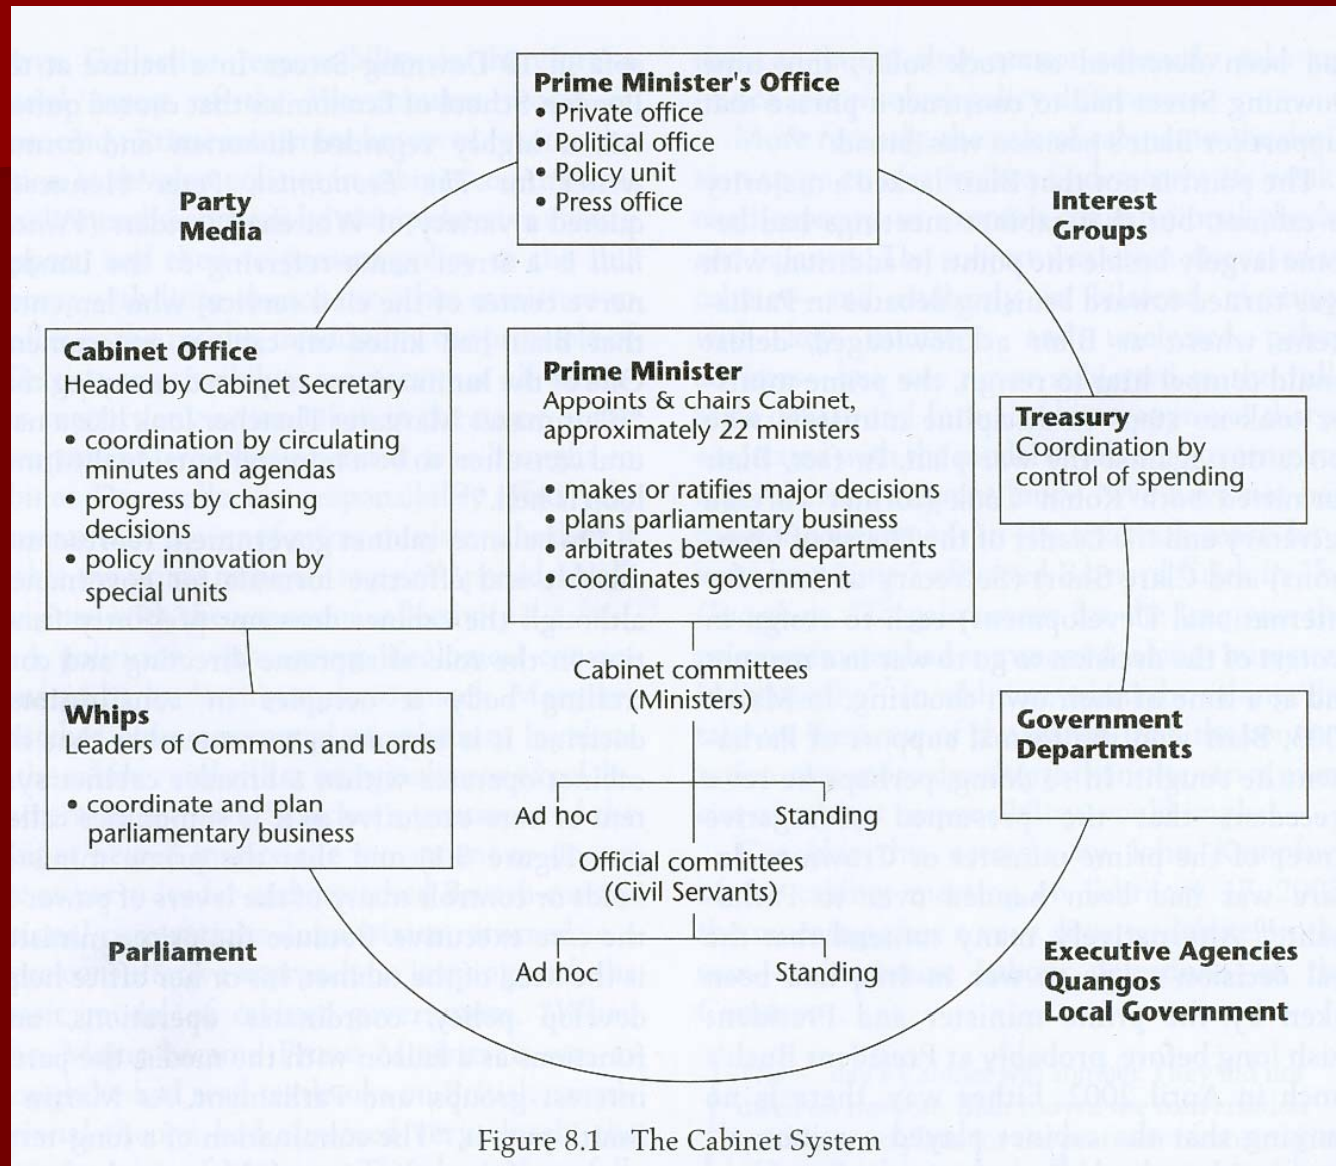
Prime Minister's Office
• Private office
• Political office
• Policy unit
• Press office

Party
Media

Interest
Groups

Cabinet Office
Headed by Cabinet Secretary
• coordination by circulating minutes and agendas
• progress by chasing decisions
• policy innovation by special units

Prime Minister
Appoints & chairs Cabinet, approximately 22 ministers
• makes or ratifies major decisions
• plans parliamentary business
• arbitrates between departments
• coordinates government

Treasury
Coordination by control of spending

Cabinet committees
(Ministers)

Whips
Leaders of Commons and Lords
• coordinate and plan parliamentary business

Government
Departments

Ad hoc
Standing

Official committees
(Civil Servants)

Parliament

Ad hoc
Standing

Executive Agencies
Quangos
Local Government

Figure 8.1 The Cabinet System